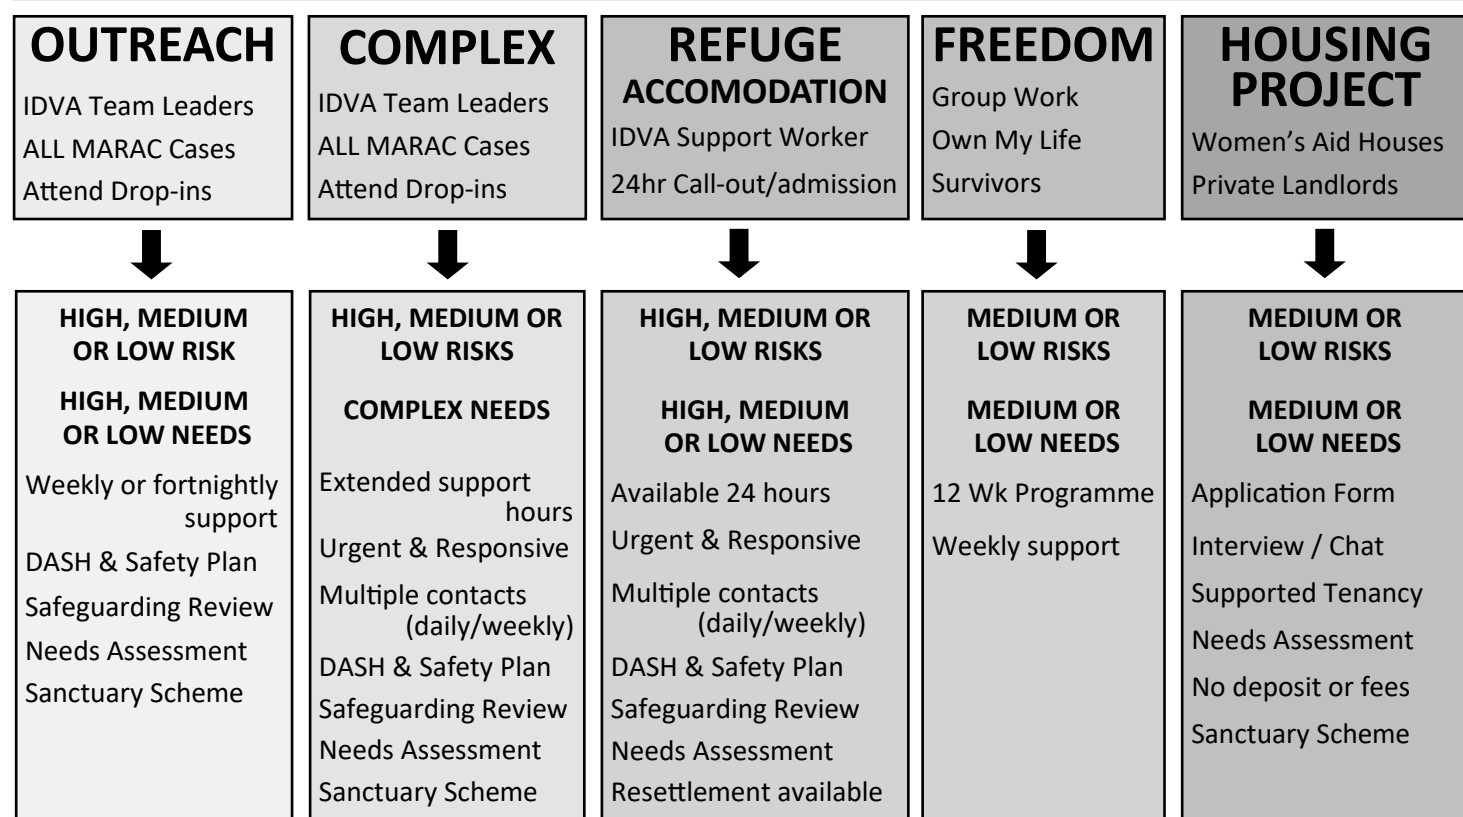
OUTREACH
IDVA Team Leaders
ALL MARAC Cases
Attend Drop-ins

COMPLEX
IDVA Team Leaders
ALL MARAC Cases
Attend Drop-ins

REFUGE ACCOMODATION
IDVA Support Worker
24hr Call-out/admission

FREEDOM
Group Work
Own My Life
Survivors

HOUSING PROJECT
Women's Aid Houses
Private Landlords

HIGH, MEDIUM OR LOW RISK
HIGH, MEDIUM OR LOW NEEDS
Weekly or fortnightly support
DASH & Safety Plan
Safeguarding Review
Needs Assessment
Sanctuary Scheme

HIGH, MEDIUM OR LOW RISKS
COMPLEX NEEDS
Extended support hours
Urgent & Responsive
Multiple contacts (daily/weekly)
DASH & Safety Plan
Safeguarding Review
Needs Assessment
Sanctuary Scheme

HIGH, MEDIUM OR LOW RISKS
HIGH, MEDIUM OR LOW NEEDS
Available 24 hours
Urgent & Responsive
Multiple contacts (daily/weekly)
DASH & Safety Plan
Safeguarding Review
Needs Assessment
Resettlement available

MEDIUM OR LOW RISKS
MEDIUM OR LOW NEEDS
12 Wk Programme
Weekly support

MEDIUM OR LOW RISKS
MEDIUM OR LOW NEEDS
Application Form
Interview / Chat
Supported Tenancy
Needs Assessment
No deposit or fees
Sanctuary Scheme